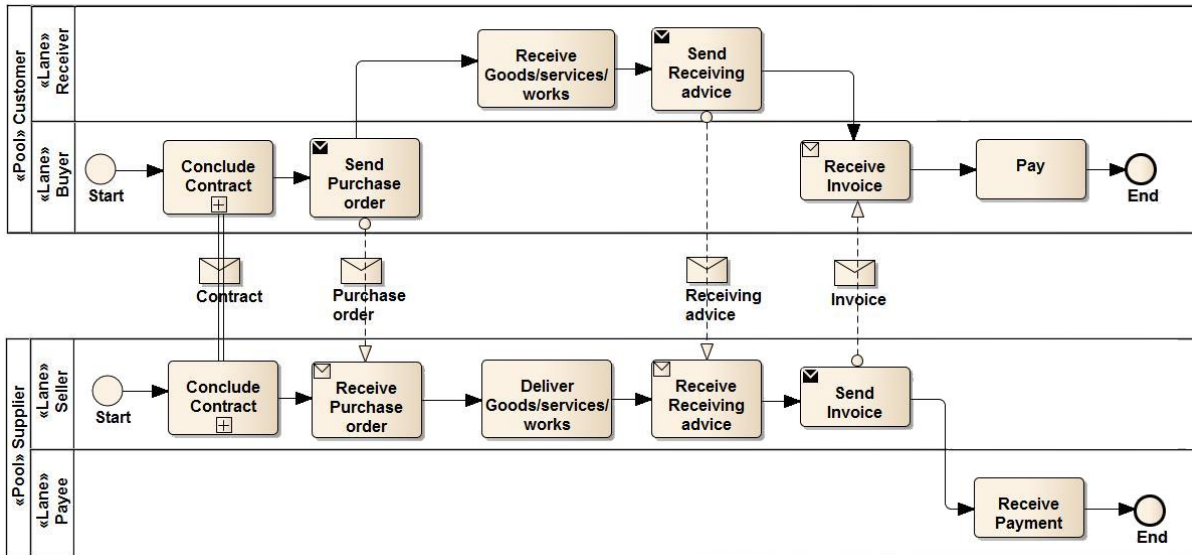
«Pool» Customer

«Lane» Receiver

Receive Goods/services/ works

Send Receiving advice

«Lane» Buyer

Start

Conclude Contract

Send Purchase order

Receive Invoice

Pay

End

Contract

Purchase order

Receiving advice

Invoice

«Pool» Supplier

«Lane» Seller

Start

Conclude Contract

Receive Purchase order

Deliver Goods/services/ works

Receive Receiving advice

Send Invoice

«Lane» Payee

Receive Payment

End